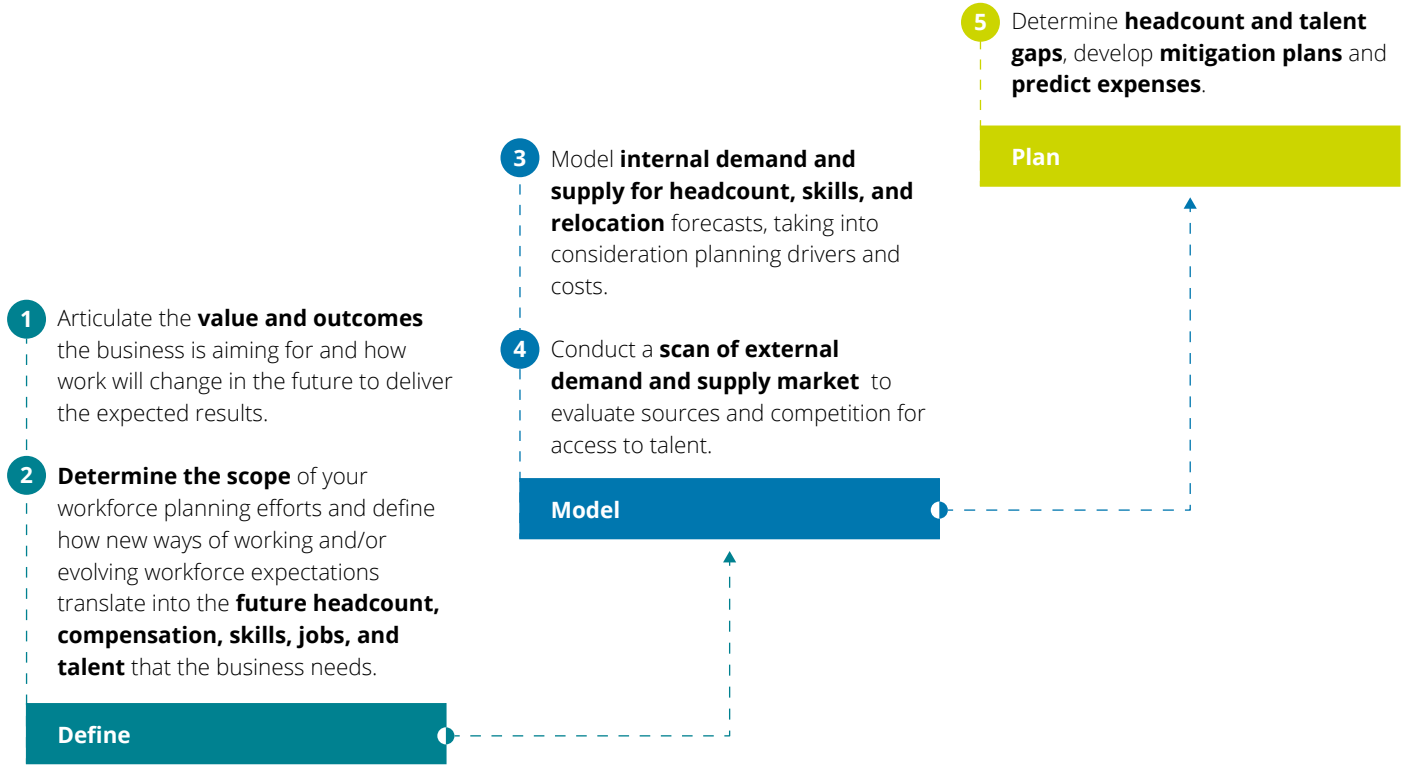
1 Articulate the value and outcomes the business is aiming for and how work will change in the future to deliver the expected results.

2 Determine the scope of your workforce planning efforts and define how new ways of working and/or evolving workforce expectations translate into the future headcount, compensation, skills, jobs, and talent that the business needs.

Define

3 Model internal demand and supply for headcount, skills, and relocation forecasts, taking into consideration planning drivers and costs.

4 Conduct a scan of external demand and supply market to evaluate sources and competition for access to talent.

Model

5 Determine headcount and talent gaps, develop mitigation plans and predict expenses.

Plan